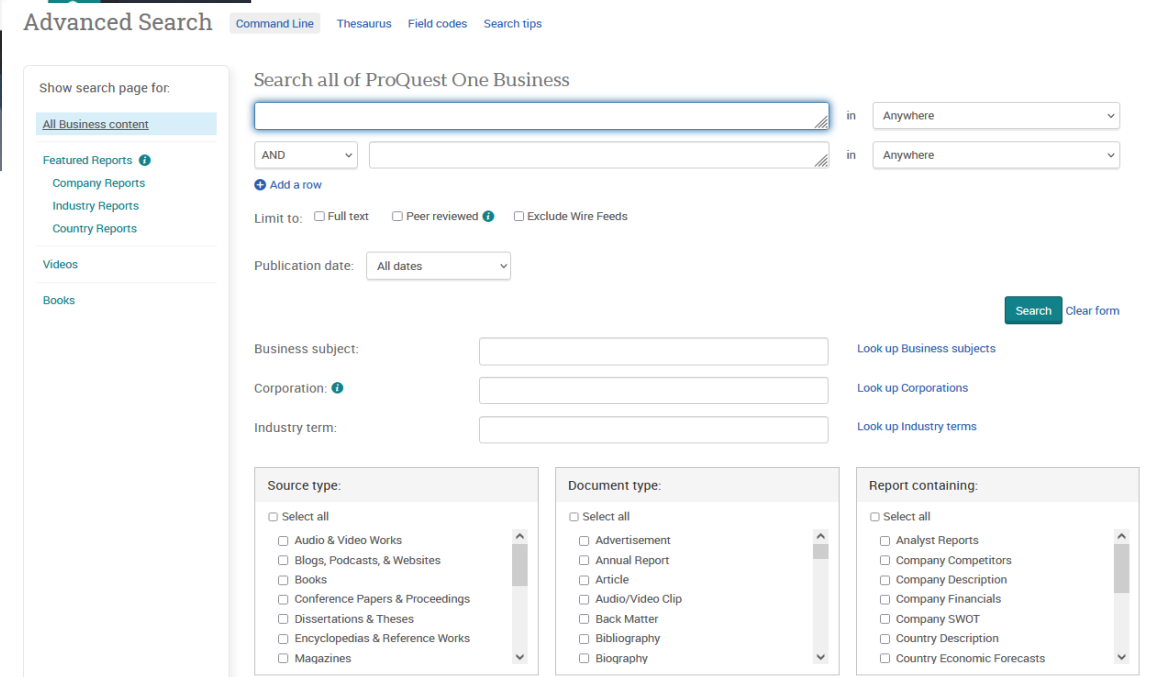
Advanced Search Command Line Thesaurus Field codes Search tips

Show search page for:

All Business content

Featured Reports
Company Reports
Industry Reports
Country Reports

Videos

Books

Search all of ProQuest One Business

in Anywhere

AND in Anywhere

Add a row

Limit to: Full text Peer reviewed Exclude Wire Feeds

Publication date: All dates

Search Clear form

Business subject: Look up Business subjects

Corporation: Look up Corporations

Industry term: Look up Industry terms

Source type:
Select all
Audio & Video Works
Blogs, Podcasts, & Websites
Books
Conference Papers & Proceedings
Dissertations & Theses
Encyclopedias & Reference Works
Magazines

Document type:
Select all
Advertisement
Annual Report
Article
Audio/Video Clip
Back Matter
Bibliography
Biography

Report containing:
Select all
Analyst Reports
Company Competitors
Company Description
Company Financials
Company SWOT
Country Description
Country Economic Forecasts